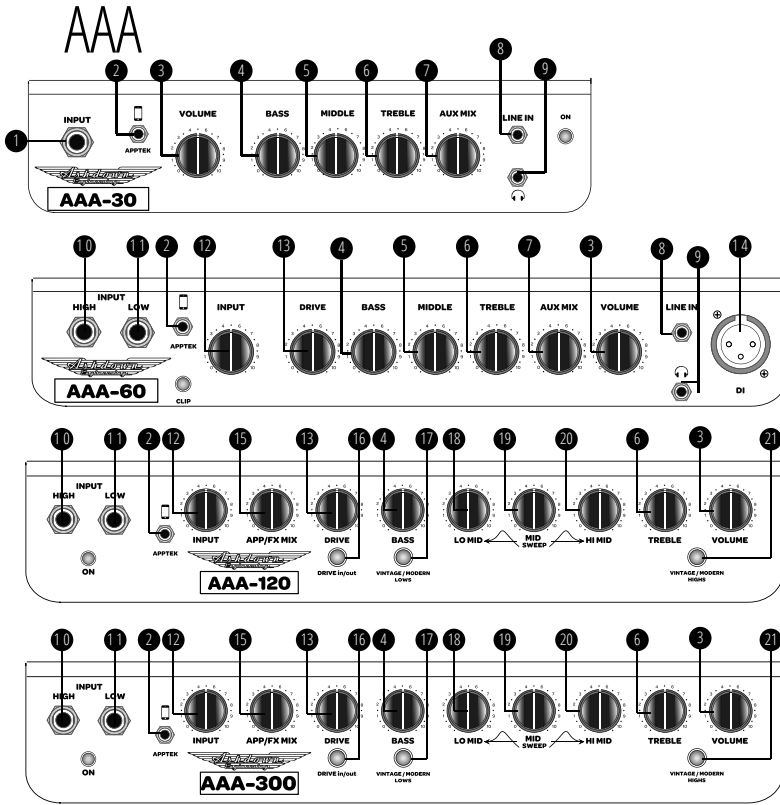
AAA

1 INPUT
2 APPTEK
3 VOLUME
4 BASS
5 MIDDLE
6 TREBLE
7 AUX MIX
8 LINE IN
9
ON
AAA-30

10 11 INPUT HIGH LOW
2 APPTEK
12 INPUT
13 DRIVE
4 BASS
5 MIDDLE
6 TREBLE
7 AUX MIX
3 VOLUME
8 LINE IN
9
14 DI
CLIP
AAA-60

10 11 INPUT HIGH LOW
ON
2 APPTEK
12 INPUT
15 APP/FX MIX
13 DRIVE
16 DRIVE in/out
4 BASS
17 VINTAGE / MODERN LOWS
18 LO MID
19 MID SWEEP
20 HI MID
6 TREBLE
3 VOLUME
21 VINTAGE / MODERN HIGHS
AAA-120

10 11 INPUT HIGH LOW
ON
2 APPTEK
12 INPUT
15 APP/FX MIX
13 DRIVE
16 DRIVE in/out
4 BASS
17 VINTAGE / MODERN LOWS
18 LO MID
19 MID SWEEP
20 HI MID
6 TREBLE
3 VOLUME
21 VINTAGE / MODERN HIGHS
AAA-300